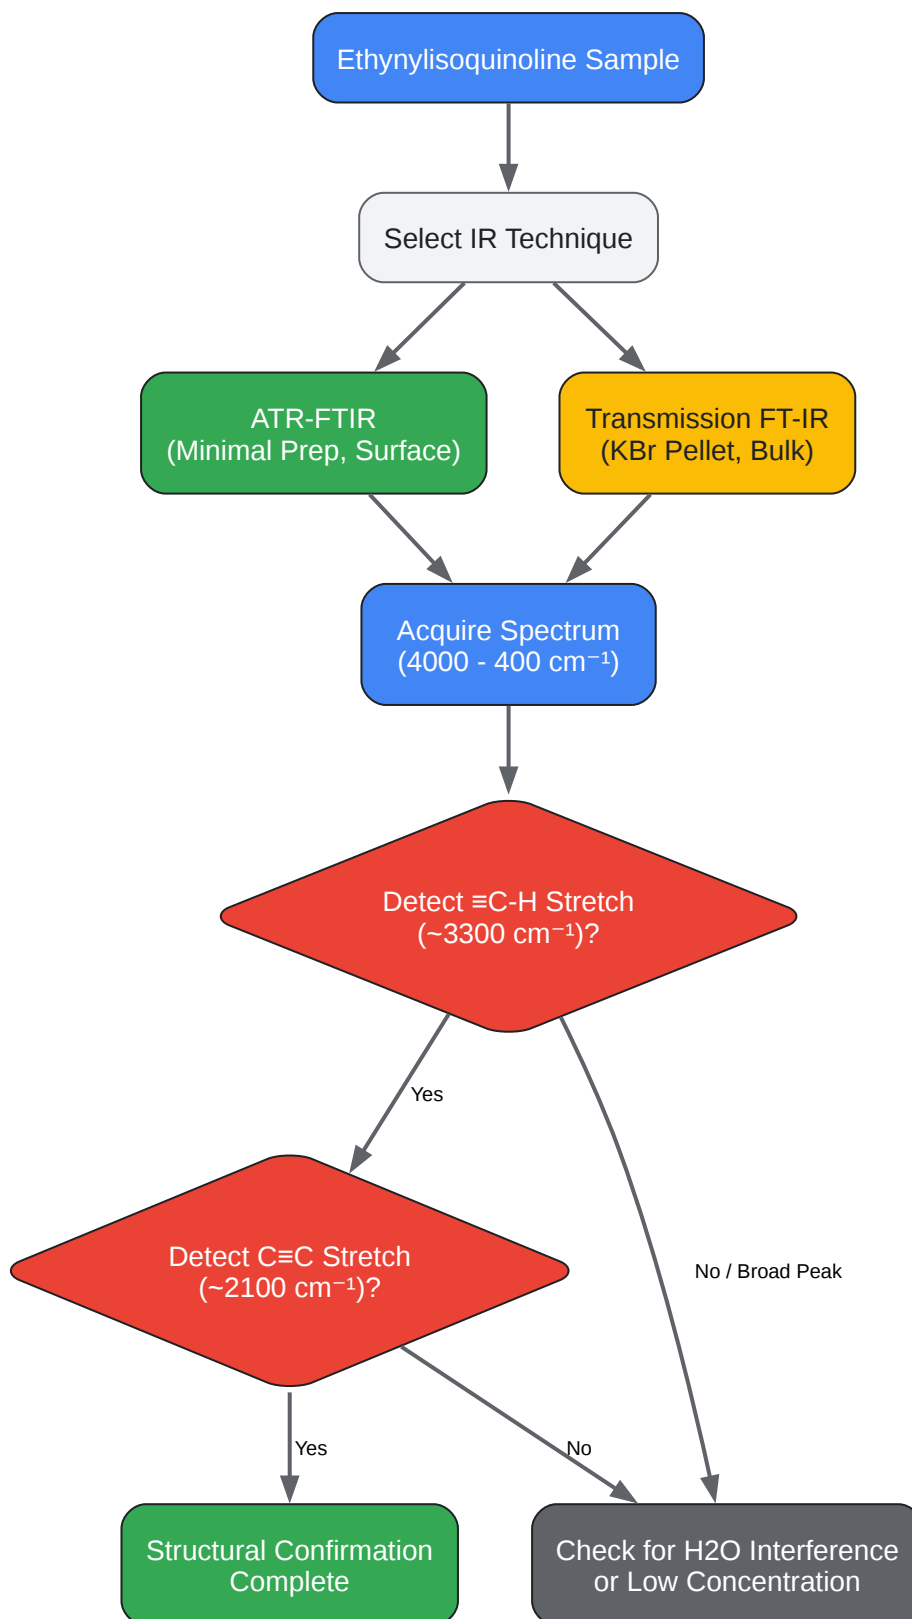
Ethynylisoquinoline Sample

Select IR Technique

ATR-FTIR
(Minimal Prep, Surface)

Transmission FT-IR
(KBr Pellet, Bulk)

Acquire Spectrum
(4000 - 400 cm⁻¹)

Detect ≡C-H Stretch
(~3300 cm⁻¹)?

Yes

No / Broad Peak

Detect C≡C Stretch
(~2100 cm⁻¹)?

Yes

No

Structural Confirmation
Complete

Check for H2O Interference
or Low Concentration